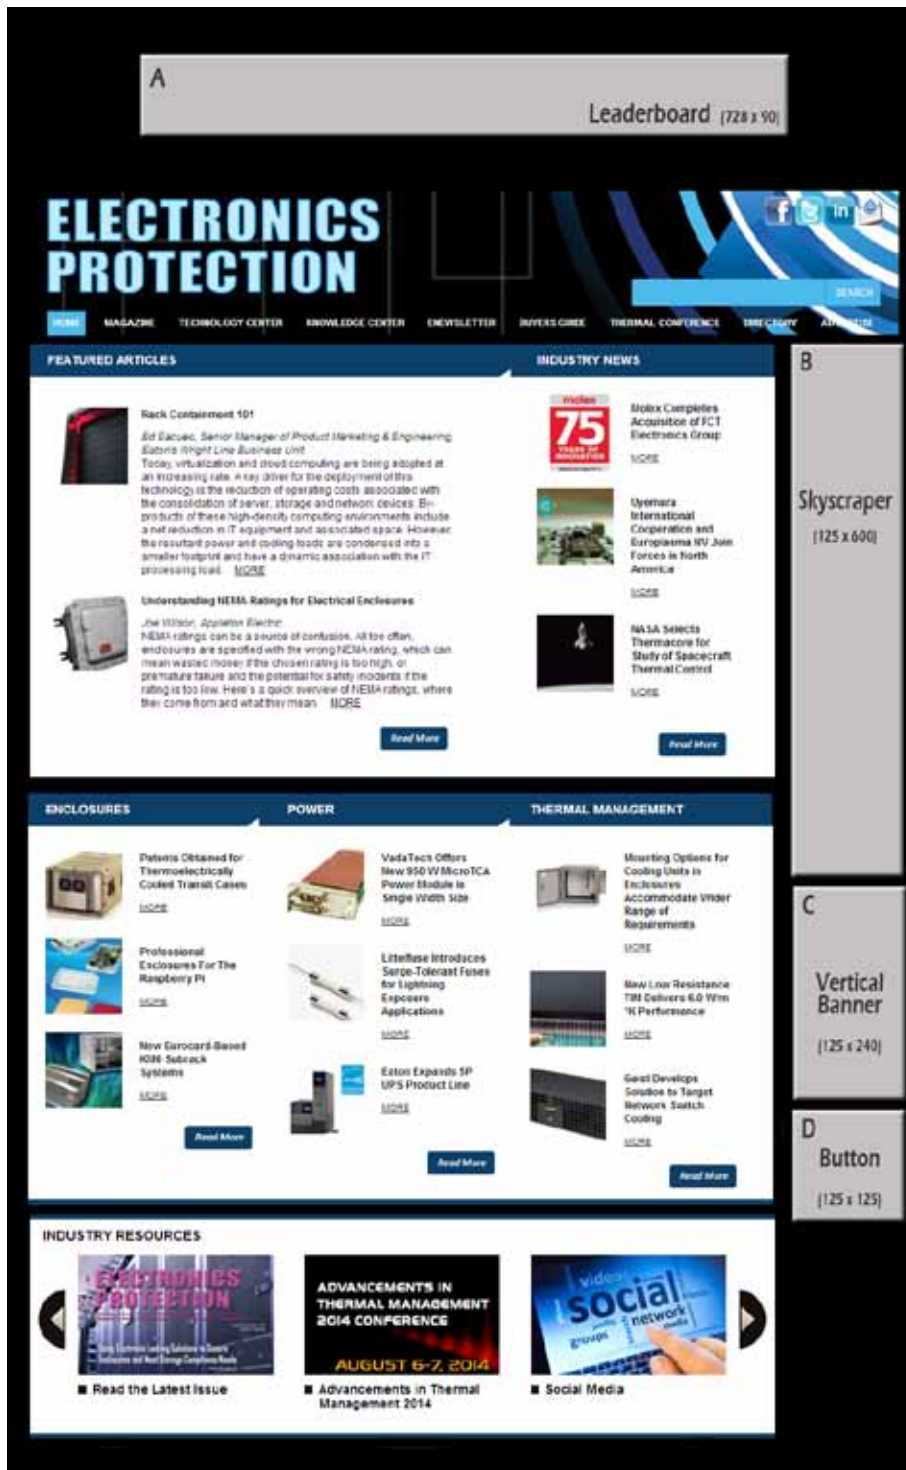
A

Leaderboard [728 x 90]

ELECTRONICS PROTECTION

SEARCH

HOME MAGAZINE TECHNOLOGY CENTER KNOWLEDGE CENTER ENEWSLETTER BUYERS GUIDE THERMAL CONFERENCE DIRECTORY ADVERTISE

FEATURED ARTICLES

Rack Containment 101

Ed Eacuec, Senior Manager of Product Marketing & Engineering Eaton's Wright Line Business Unit

Today, virtualization and cloud computing are being adopted at an increasing rate. A key driver for the deployment of this technology is the reduction of operating costs associated with the consolidation of server, storage and network devices. By-products of these high-density computing environments include a net reduction in IT equipment and associated space. However, the resultant power and cooling loads are condensed into a smaller footprint and have a dynamic association with the IT processing load. MORE

Understanding NEMA Ratings for Electrical Enclosures

Joe Wilson, Appleton Electric

NEMA ratings can be a source of confusion. All too often, enclosures are specified with the wrong NEMA rating, which can mean wasted money if the chosen rating is too high, or premature failure and the potential for safety incidents if the rating is too low. Here's a quick overview of NEMA ratings, where they come from and what they mean. MORE

Read More

INDUSTRY NEWS

molex 75 YEARS OF INNOVATION

Molex Completes Acquisition of FCT Electronics Group

MORE

Uyemura International Corporation and Europlasma NV Join Forces in North America

MORE

NASA Selects Thermacore for Study of Spacecraft Thermal Control

MORE

Read More

B

Skyscraper

[125 x 600]

ENCLOSURES

Patents Obtained for Thermoelectrically Cooled Transit Cases

MORE

Professional Enclosures For The Raspberry Pi

MORE

New Eurocard-Based IK06 Subrack Systems

MORE

Read More

POWER

VadaTech Offers New 950 W MicroTCA Power Module in Single Width Size

MORE

Littelfuse Introduces Surge-Tolerant Fuses for Lightning Exposure Applications

MORE

Eaton Expands 5P UPS Product Line

MORE

Read More

THERMAL MANAGEMENT

Mounting Options for Cooling Units in Enclosures Accommodate Wider Range of Requirements

MORE

New Low Resistance TIM Delivers 6.0 W/m °K Performance

MORE

Geist Develops Solution to Target Network Switch Cooling

MORE

Read More

C

Vertical Banner

[125 x 240]

D

Button

[125 x 125]

INDUSTRY RESOURCES

ELECTRONICS PROTECTION

ADVANCEMENTS IN THERMAL MANAGEMENT 2014 CONFERENCE

AUGUST 6-7, 2014

video social network groups

■ Read the Latest Issue

■ Advancements in Thermal Management 2014

■ Social Media